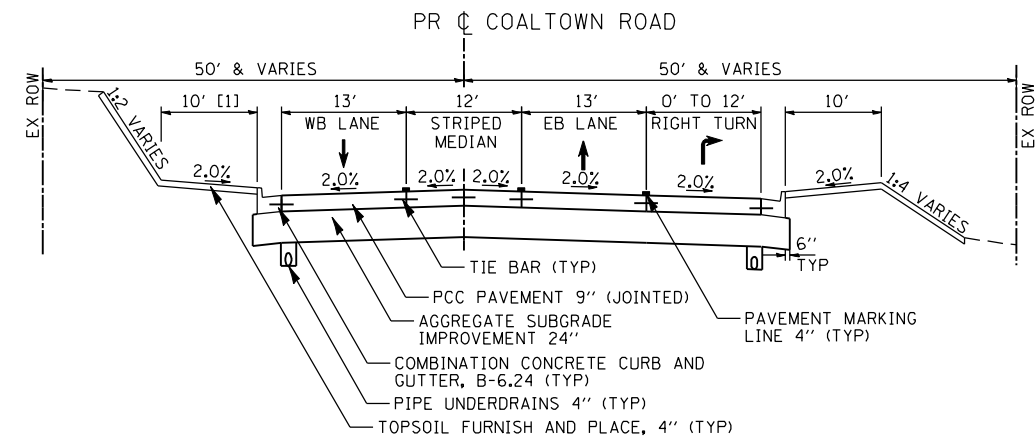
PR ℄ COALTOWN ROAD

EX ROW

50' & VARIES

50' & VARIES

EX ROW

1:2 VARIES

10' [1]

13'
WB LANE

12'
STRIPED
MEDIAN

13'
EB LANE

0' TO 12'
RIGHT TURN

10'

1:4 VARIES

2.0%

2.0%

2.0%

2.0%

2.0%

2.0%

2.0%

6''
TYP

TIE BAR (TYP)

PCC PAVEMENT 9'' (JOINTED)

AGGREGATE SUBGRADE IMPROVEMENT 24''

PAVEMENT MARKING LINE 4'' (TYP)

COMBINATION CONCRETE CURB AND GUTTER, B-6.24 (TYP)

PIPE UNDERDRAINS 4'' (TYP)

TOPSOIL FURNISH AND PLACE, 4'' (TYP)